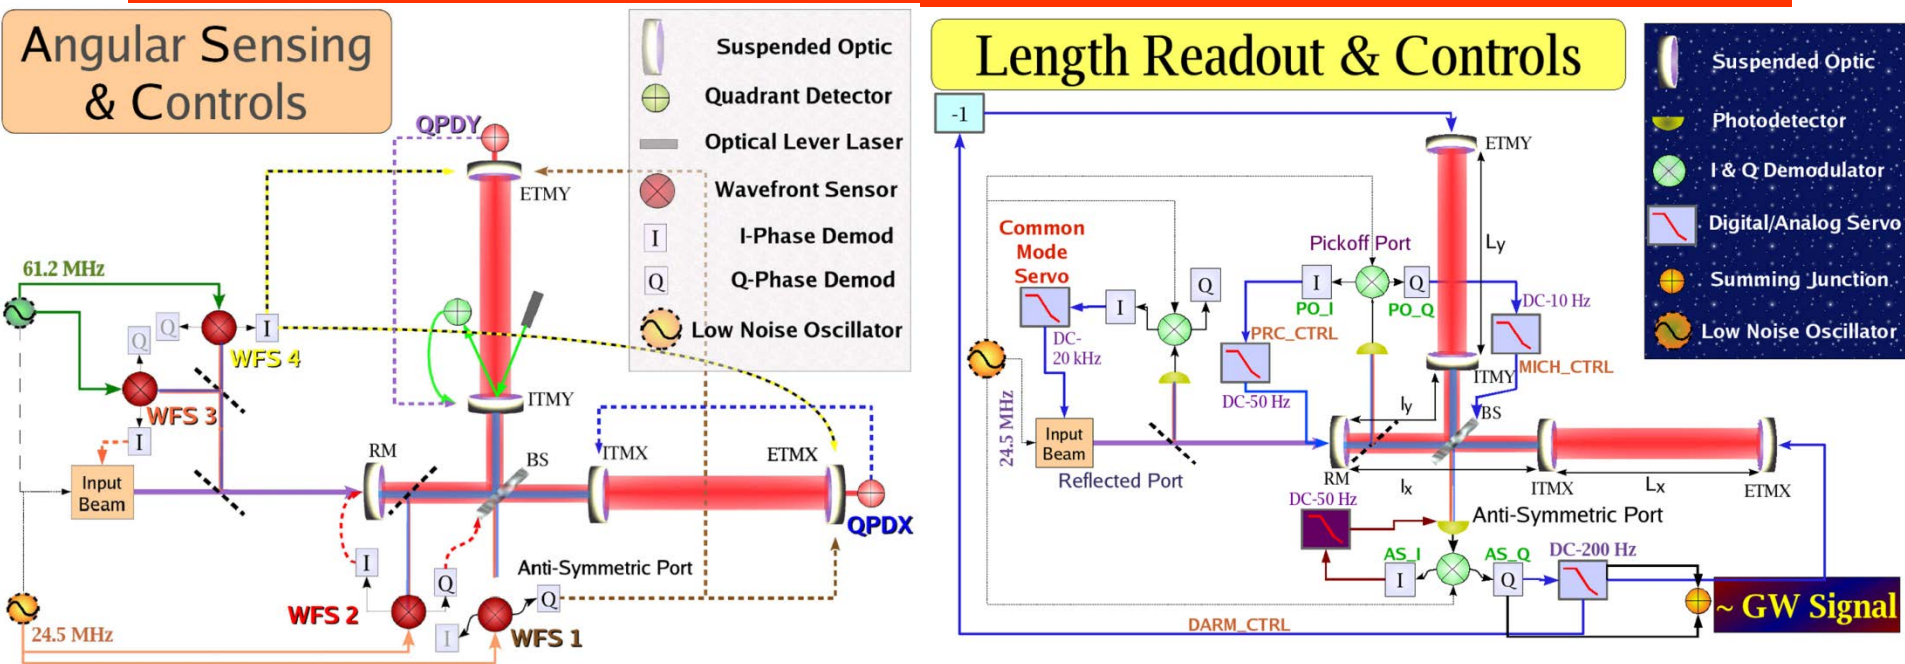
Angular Sensing & Controls

Suspended Optic
Quadrant Detector
Optical Lever Laser
Wavefront Sensor
I-Phase Demod
Q-Phase Demod
Low Noise Oscillator

QPDY
ETMY
61.2 MHz
Q
Q
I
WFS 4
WFS 3
I
Input Beam
ITMY
RM
BS
ITMX
ETMX
QPDX
I
Q
Q
Anti-Symmetric Port
WFS 2
I
WFS 1
24.5 MHz

Length Readout & Controls

Suspended Optic
Photodetector
I & Q Demodulator
Digital/Analog Servo
Summing Junction
Low Noise Oscillator

-1
ETMY
Common Mode Servo
DC-20 kHz
I
Q
Pickoff Port
I
Q
PO_I
PO_Q
PRC_CTRL
DC-50 Hz
DC-10 Hz
MICH_CTRL
Ly
ITMY
BS
ly
24.5 MHz
Input Beam
Reflected Port
RM
lx
ITMX
Lx
ETMX
DC-50 Hz
Anti-Symmetric Port
AS_I
AS_Q
DC-200 Hz
I
Q
~ GW Signal
DARM_CTRL